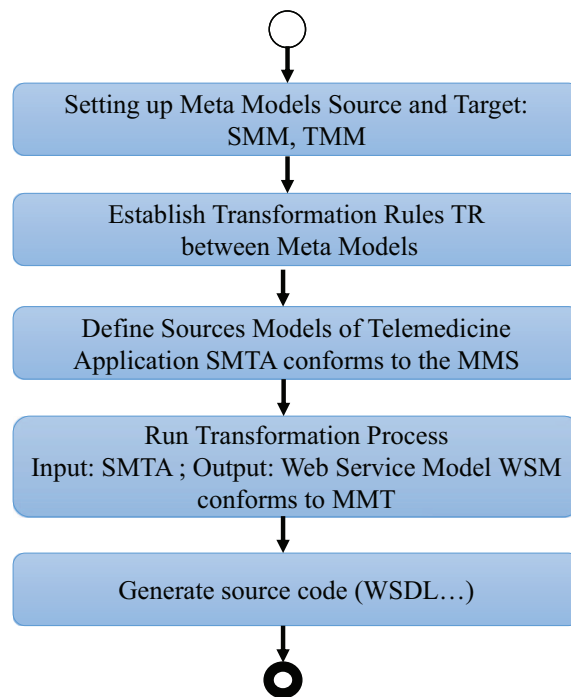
Setting up Meta Models Source and Target: SMM, TMM

Establish Transformation Rules TR between Meta Models

Define Sources Models of Telemedicine Application SMTA conforms to the MMS

Run Transformation Process
Input: SMTA ; Output: Web Service Model WSM conforms to MMT

Generate source code (WSDL…)